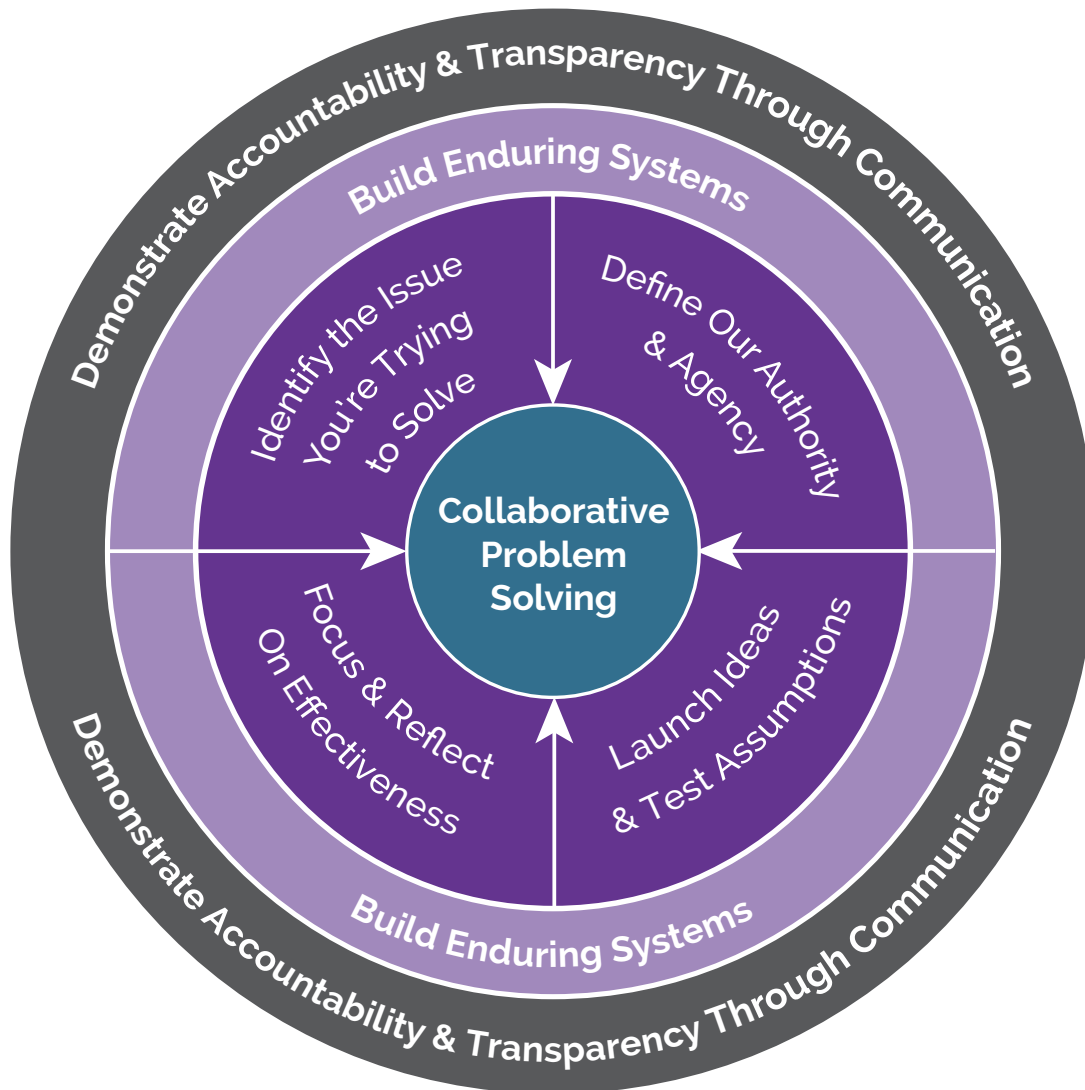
Demonstrate Accountability & Transparency Through Communication

Build Enduring Systems

Identify the Issue You're Trying to Solve

Define Our Authority & Agency

Collaborative Problem Solving

Focus & Reflect On Effectiveness

Launch Ideas & Test Assumptions

Build Enduring Systems

Demonstrate Accountability & Transparency Through Communication